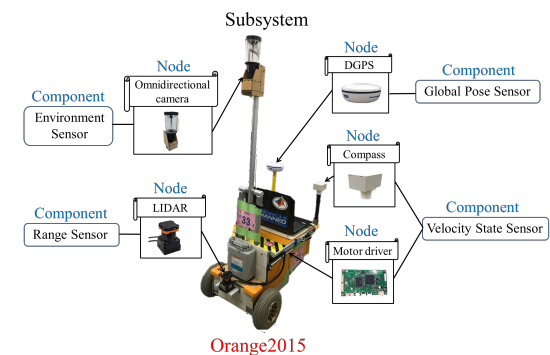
Subsystem

Node
Omnidirectional camera

Component
Environment Sensor

Node
DGPS

Component
Global Pose Sensor

Node
Compass

Node
LIDAR

Component
Range Sensor

Node
Motor driver

Component
Velocity State Sensor

33

Orange2015